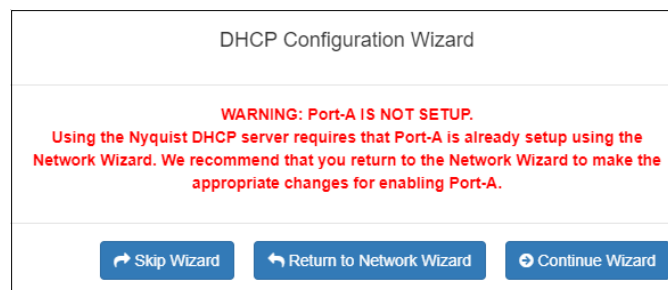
DHCP Configuration Wizard

WARNING: Port-A IS NOT SETUP.
Using the Nyquist DHCP server requires that Port-A is already setup using the Network Wizard. We recommend that you return to the Network Wizard to make the appropriate changes for enabling Port-A.

Skip Wizard

Return to Network Wizard

Continue Wizard